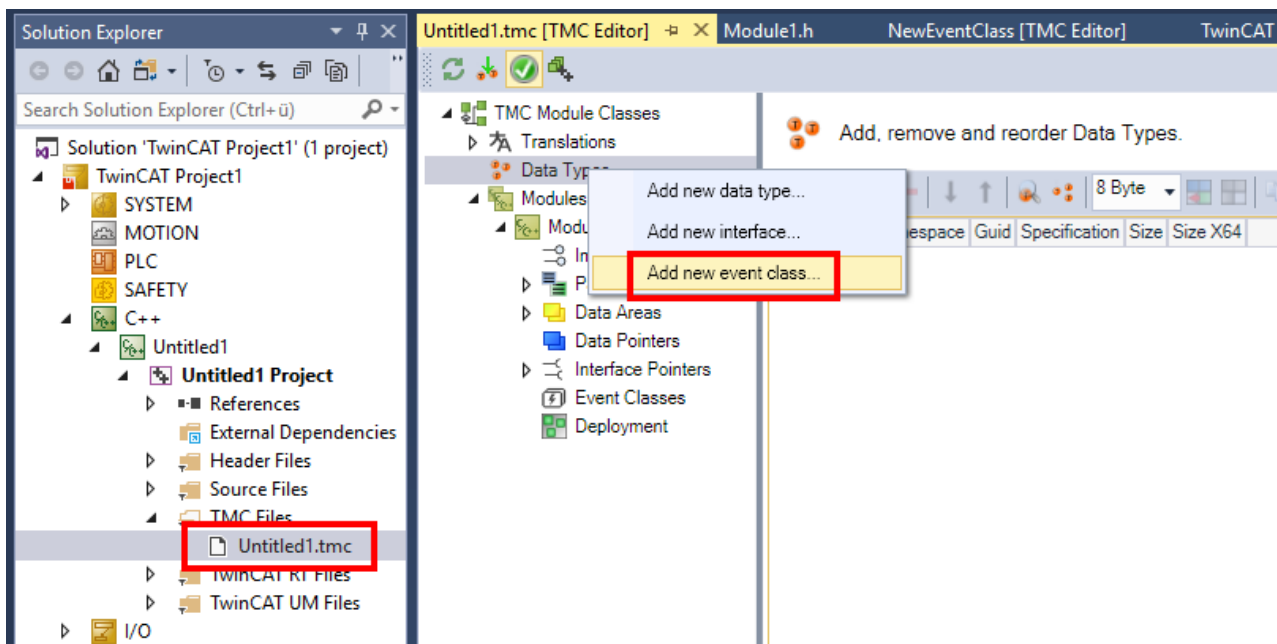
Solution Explorer

Search Solution Explorer (Ctrl+ü)

Solution 'TwinCAT Project1' (1 project)
TwinCAT Project1
SYSTEM
MOTION
PLC
SAFETY
C++
Untitled1
Untitled1 Project
References
External Dependencies
Header Files
Source Files
TMC Files
Untitled1.tmc
TwinCAT RT Files
TwinCAT UM Files
I/O

Untitled1.tmc [TMC Editor]
Module1.h
NewEventClass [TMC Editor]
TwinCAT

TMC Module Classes
Translations
Data Types
Modules
Modu
In
P
Data Areas
Data Pointers
Interface Pointers
Event Classes
Deployment

Add new data type...
Add new interface...
Add new event class...

Add, remove and reorder Data Types.

8 Byte

espace | Guid | Specification | Size | Size X64